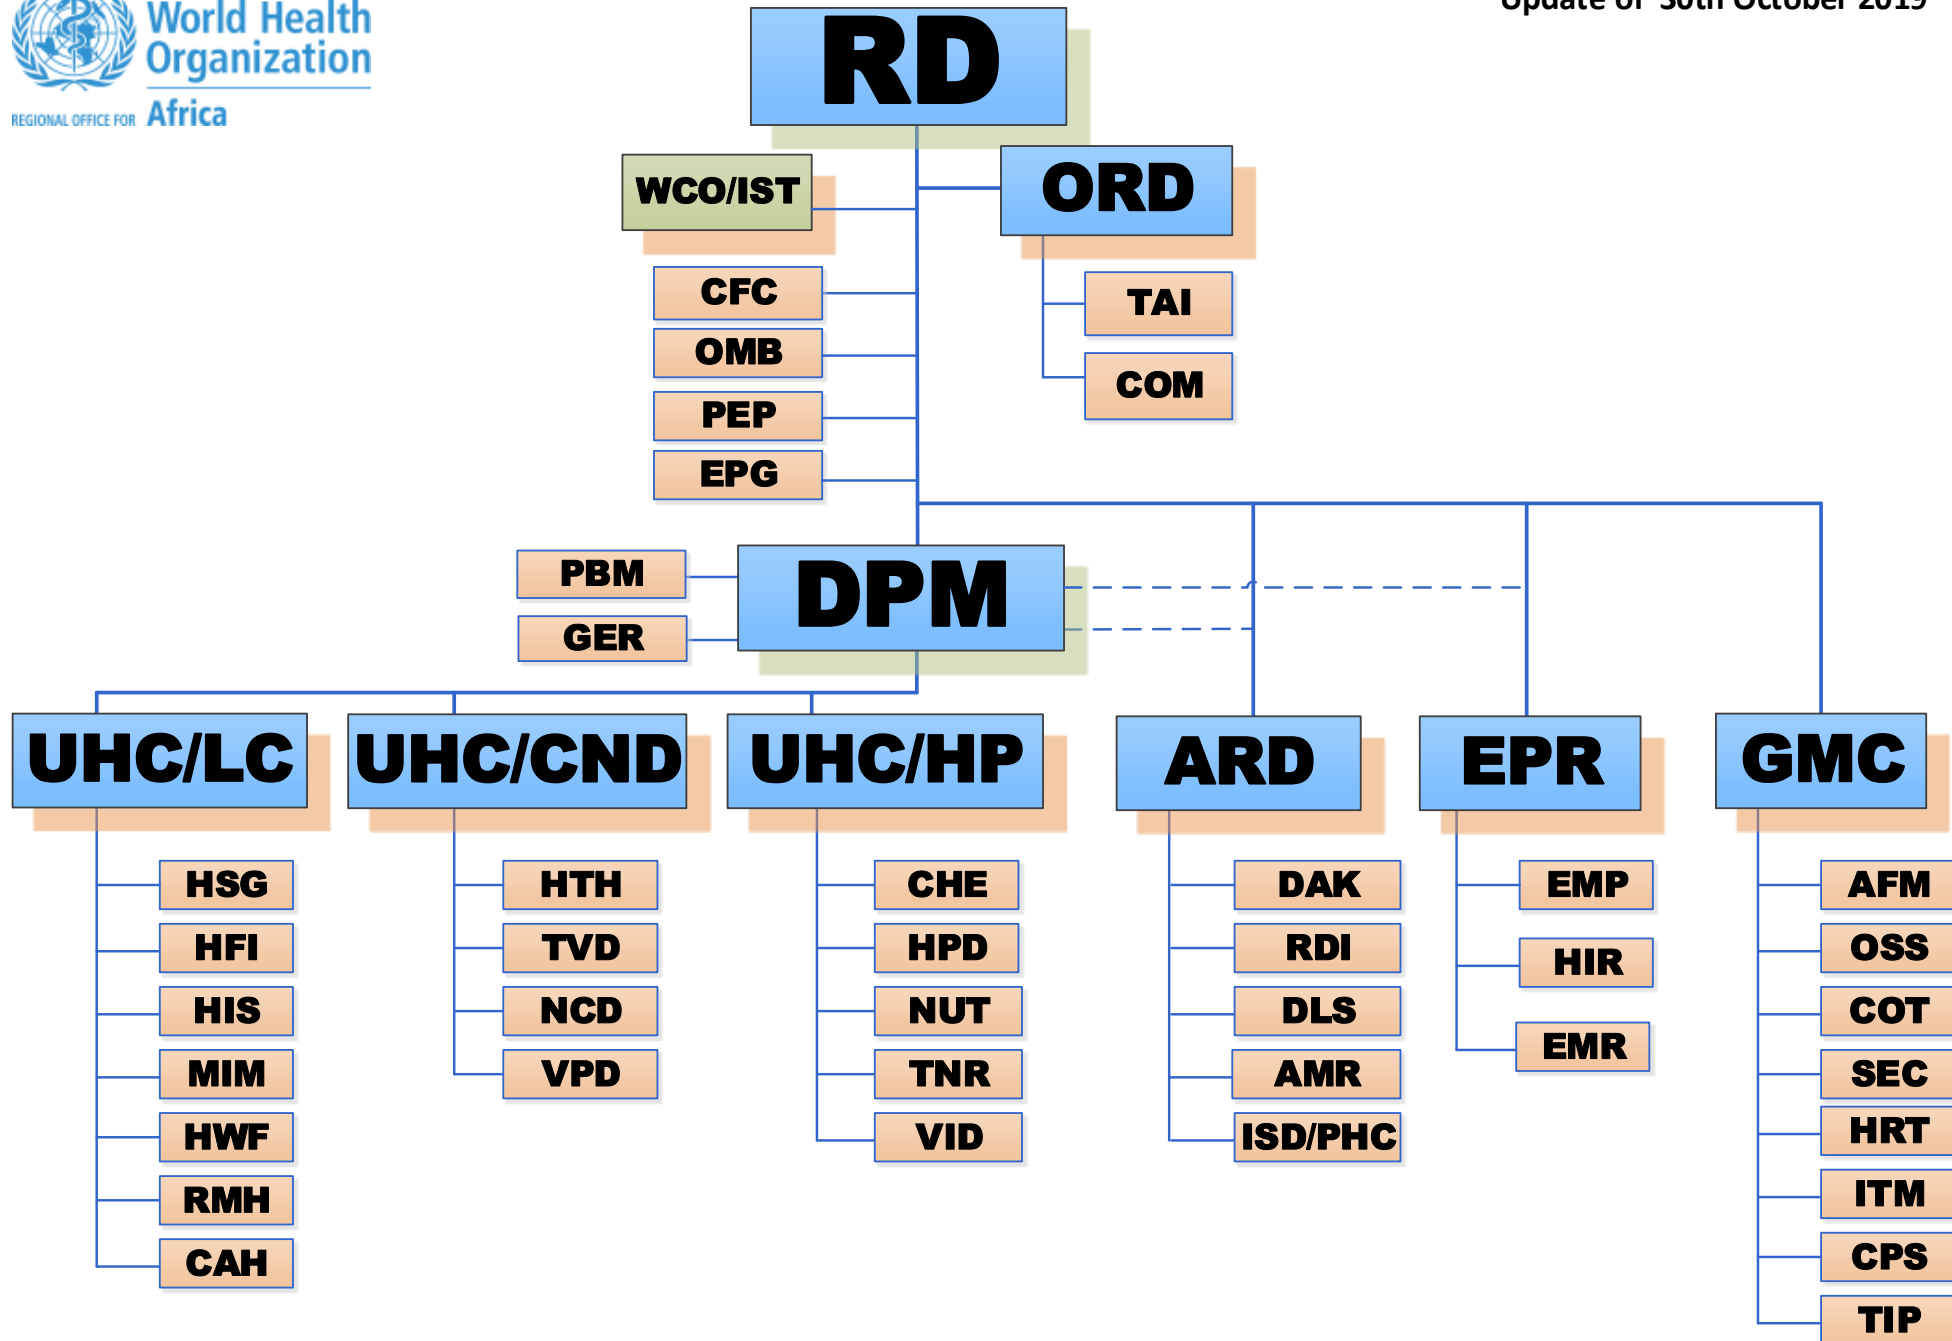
World Health Organization
REGIONAL OFFICE FOR Africa

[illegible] 30th October 2019

RD

WCO/IST

ORD

CFC

OMB

PEP

EPG

TAI

COM

PBM

GER

DPM

UHC/LC

HSG

HFI

HIS

MIM

HWF

RMH

CAH

UHC/CND

HTH

TVD

NCD

VPD

UHC/HP

CHE

HPD

NUT

TNR

VID

ARD

DAK

RDI

DLS

AMR

ISD/PHC

EPR

EMP

HIR

EMR

GMC

AFM

OSS

COT

SEC

HRT

ITM

CPS

TIP